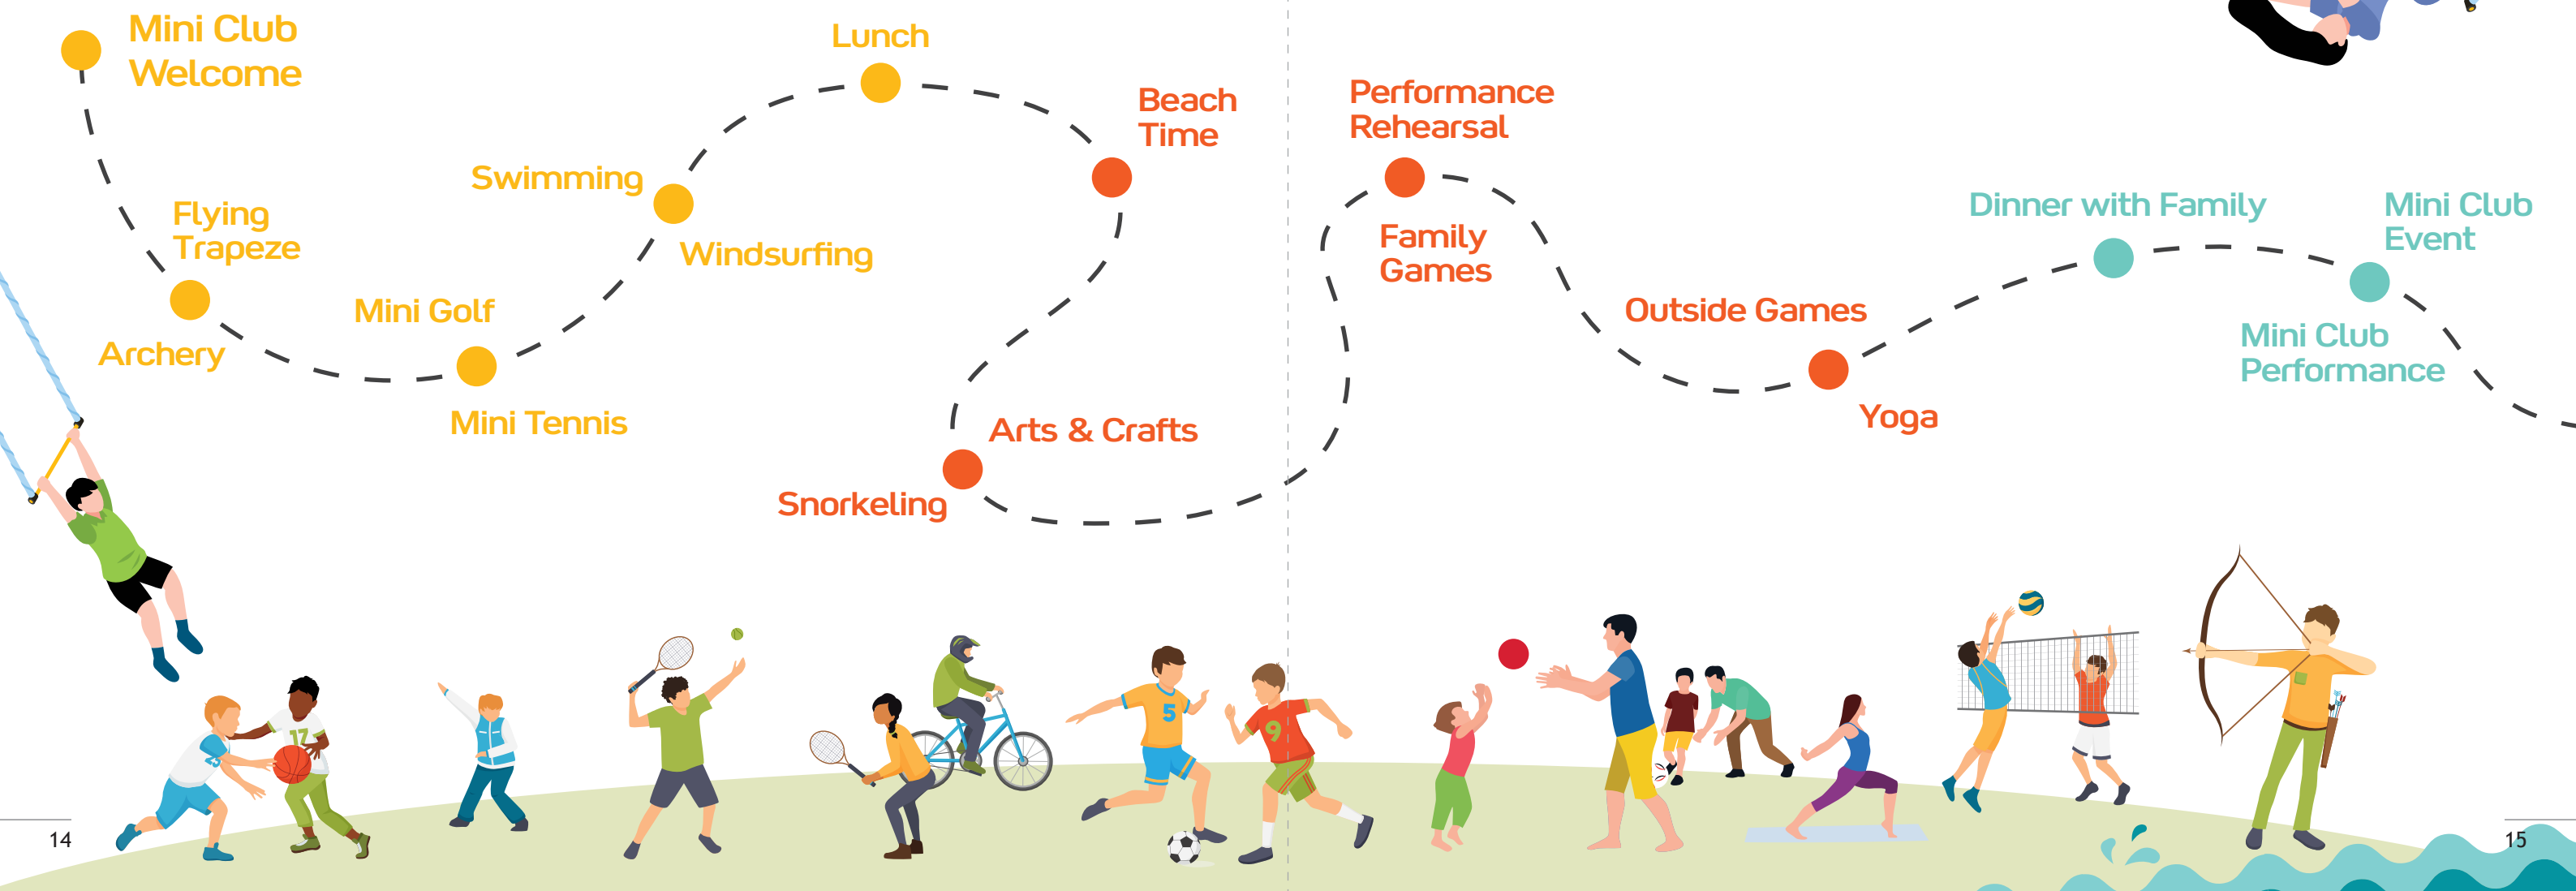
Mini Club Welcome

Flying Trapeze

Archery

Mini Golf

Mini Tennis

Swimming

Windsurfing

Lunch

Beach Time

Arts & Crafts

Snorkeling

Performance Rehearsal

Family Games

Outside Games

Yoga

Dinner with Family

Mini Club Event

Mini Club Performance

5

9

17

14

15